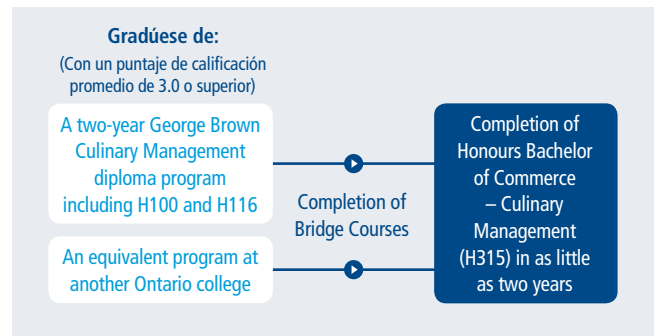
Gradúese de:
(Con un puntaje de calificación promedio de 3.0 o superior)

A two-year George Brown Culinary Management diploma program including H100 and H116

An equivalent program at another Ontario college

Completion of Bridge Courses

Completion of Honours Bachelor of Commerce – Culinary Management (H315) in as little as two years